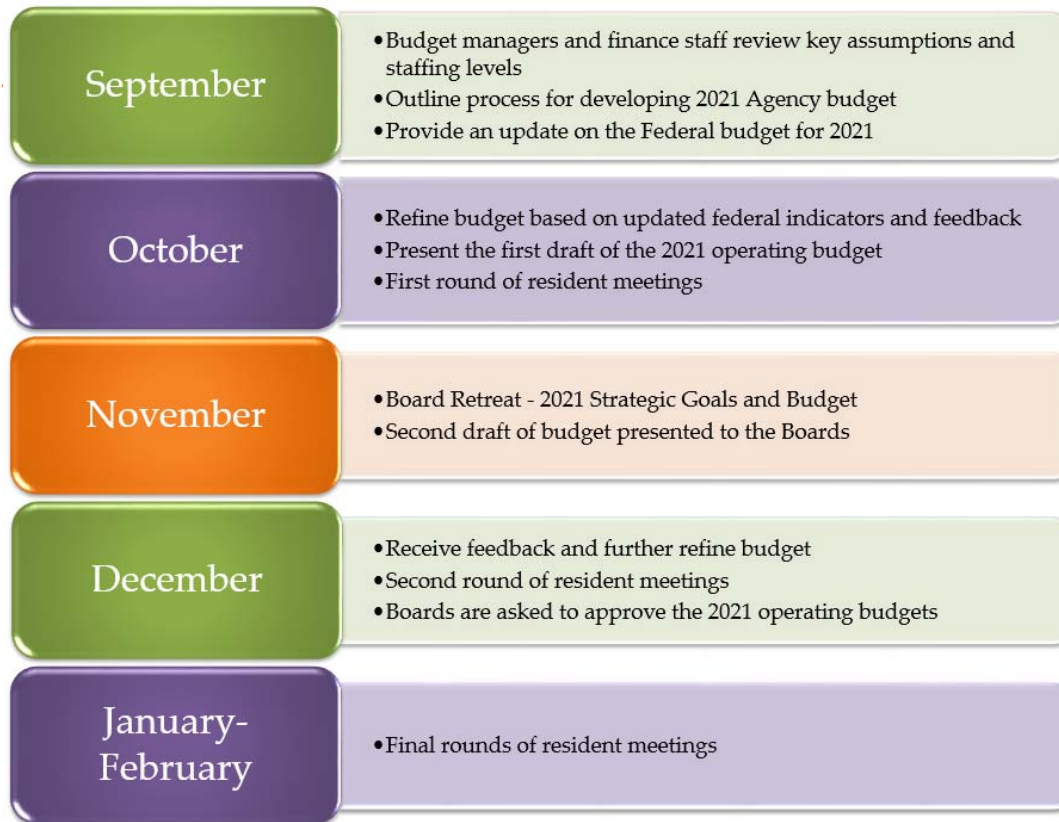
September

•Budget managers and finance staff review key assumptions and staffing levels
•Outline process for developing 2021 Agency budget
•Provide an update on the Federal budget for 2021

October

•Refine budget based on updated federal indicators and feedback
•Present the first draft of the 2021 operating budget
•First round of resident meetings

November

•Board Retreat - 2021 Strategic Goals and Budget
•Second draft of budget presented to the Boards

December

•Receive feedback and further refine budget
•Second round of resident meetings
•Boards are asked to approve the 2021 operating budgets

January-February

•Final rounds of resident meetings